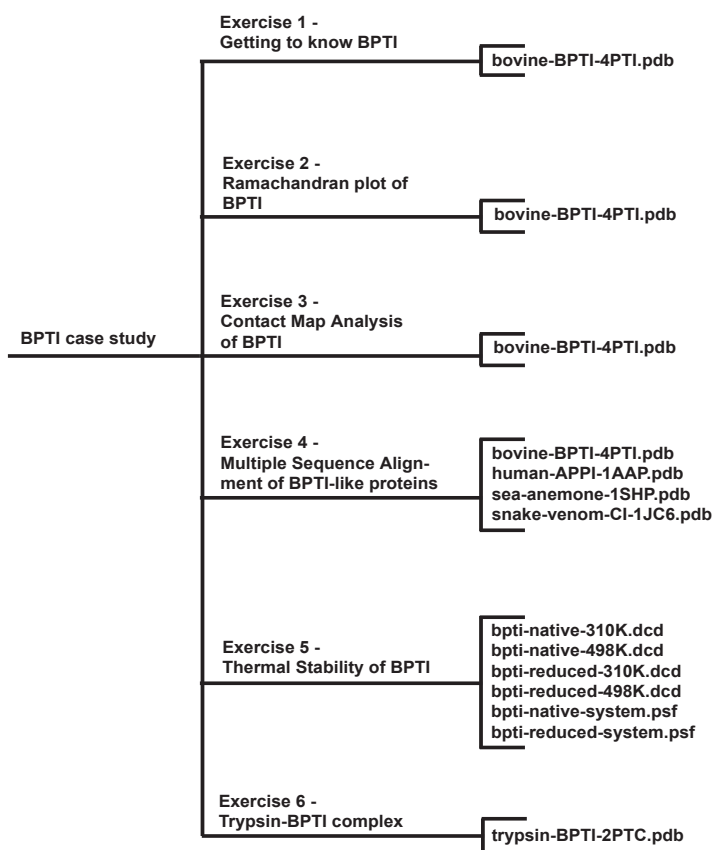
BPTI case study

Exercise 1 - Getting to know BPTI

bovine-BPTI-4PTI.pdb

Exercise 2 - Ramachandran plot of BPTI

bovine-BPTI-4PTI.pdb

Exercise 3 - Contact Map Analysis of BPTI

bovine-BPTI-4PTI.pdb

Exercise 4 - Multiple Sequence Alignment of BPTI-like proteins

bovine-BPTI-4PTI.pdb
human-APPI-1AAP.pdb
sea-anemone-1SHP.pdb
snake-venom-CI-1JC6.pdb

Exercise 5 - Thermal Stability of BPTI

bpti-native-310K.dcd
bpti-native-498K.dcd
bpti-reduced-310K.dcd
bpti-reduced-498K.dcd
bpti-native-system.psf
bpti-reduced-system.psf

Exercise 6 - Trypsin-BPTI complex

trypsin-BPTI-2PTC.pdb